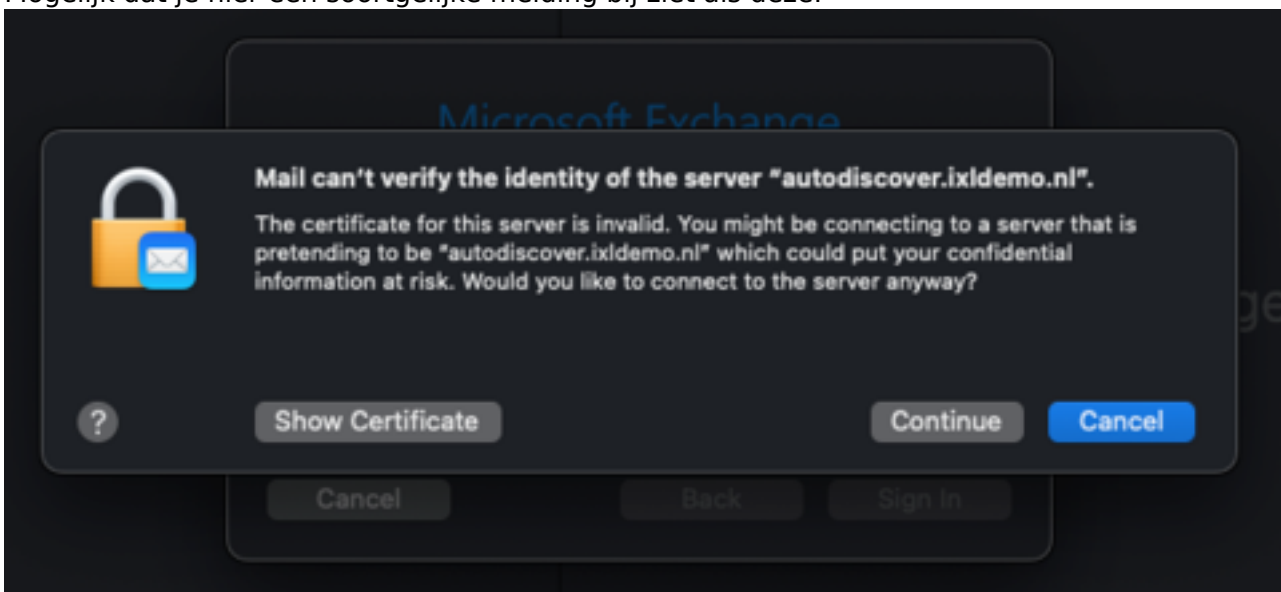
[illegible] dat je hier een soortgelijke melding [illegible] ziet als deze:

Microsoft Exchange

Mail can't verify the identity of the server "autodiscover.ixldemo.nl".

The certificate for this server is invalid. You might be connecting to a server that is pretending to be "autodiscover.ixldemo.nl" which could put your confidential information at risk. Would you like to connect to the server anyway?

?

Show Certificate

Continue

Cancel

Cancel

Back

Sign In